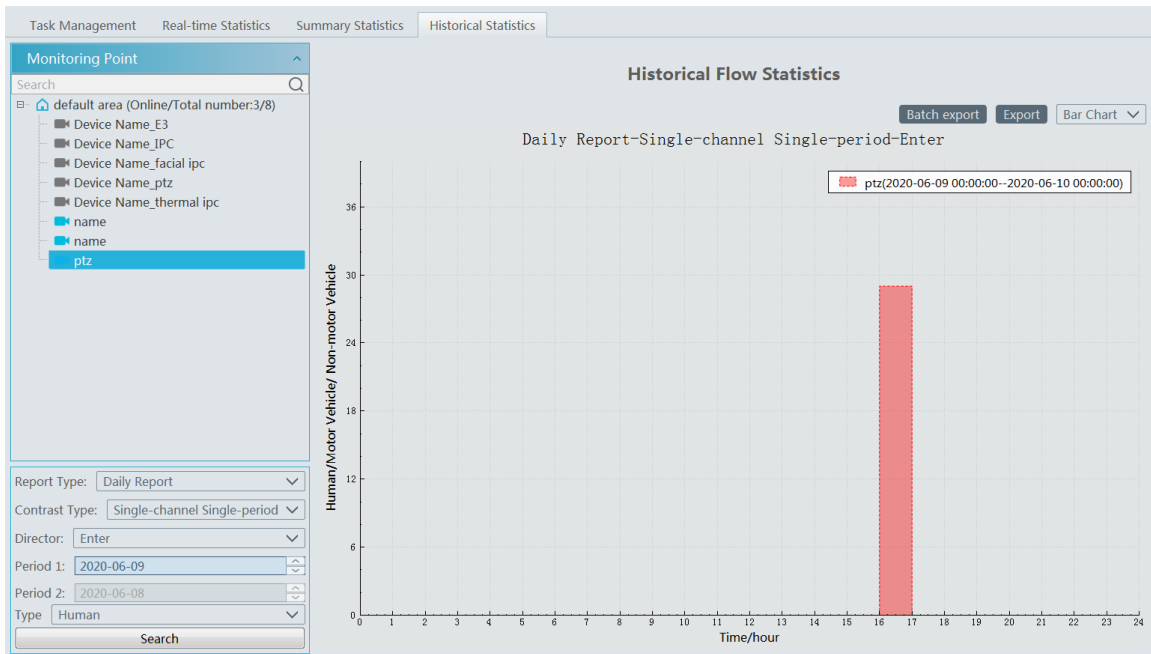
Task Management | Real-time Statistics | Summary Statistics | Historical Statistics

Monitoring Point

Search

default area (Online/Total number:3/8)
Device Name_E3
Device Name_IPC
Device Name_facial ipc
Device Name_ptz
Device Name_thermal ipc
name
name
ptz

Report Type: Daily Report
Contrast Type: Single-channel Single-period
Director: Enter
Period 1: 2020-06-09
Period 2: 2020-06-08
Type Human
Search

Historical Flow Statistics

Batch export
Export
Bar Chart

Daily Report-Single-channel Single-period-Enter

ptz(2020-06-09 00:00:00--2020-06-10 00:00:00)

Human/Motor Vehicle/ Non-motor Vehicle

36
30
24
18
12
6
0

0 1 2 3 4 5 6 7 8 9 10 11 12 13 14 15 16 17 18 19 20 21 22 23 24

Time/hour